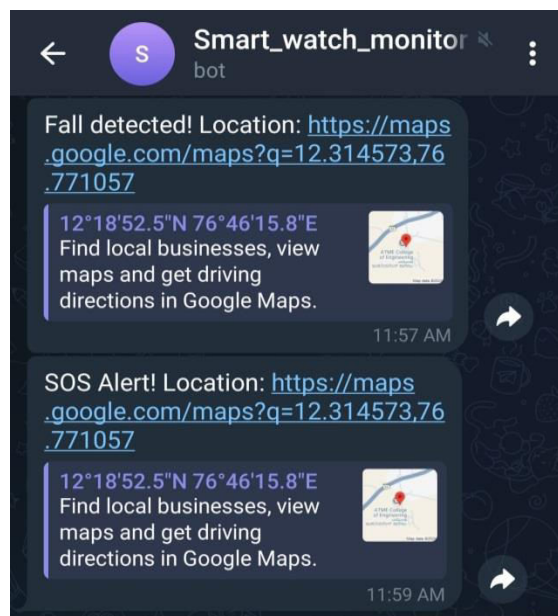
S Smart_watch_monitor
bot

Fall detected! Location: https://maps.google.com/maps?q=12.314573,76.771057

12°18'52.5"N 76°46'15.8"E
Find local businesses, view maps and get driving directions in Google Maps.

11:57 AM

SOS Alert! Location: https://maps.google.com/maps?q=12.314573,76.771057

12°18'52.5"N 76°46'15.8"E
Find local businesses, view maps and get driving directions in Google Maps.

11:59 AM